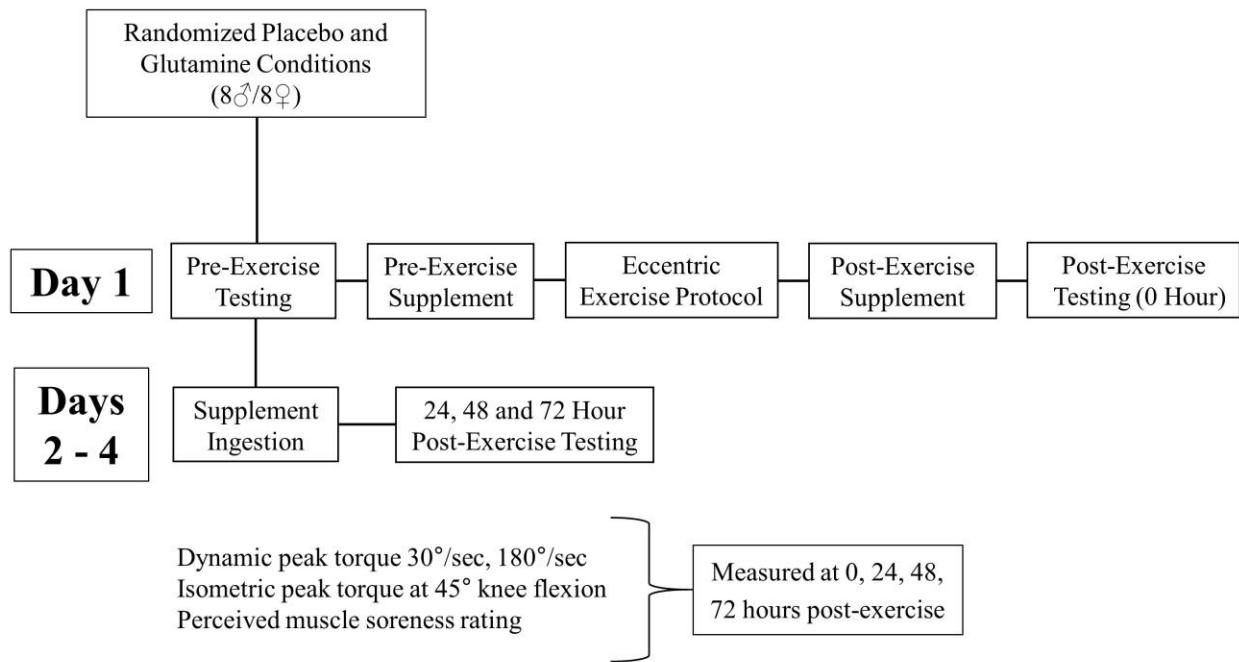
Randomized Placebo and Glutamine Conditions (8♂/8♀)

Day 1

Pre-Exercise Testing

Pre-Exercise Supplement

Eccentric Exercise Protocol

Post-Exercise Supplement

Post-Exercise Testing (0 Hour)

Days 2 - 4

Supplement Ingestion

24, 48 and 72 Hour Post-Exercise Testing

Dynamic peak torque 30°/sec, 180°/sec
Isometric peak torque at 45° knee flexion
Perceived muscle soreness rating

Measured at 0, 24, 48, 72 hours post-exercise